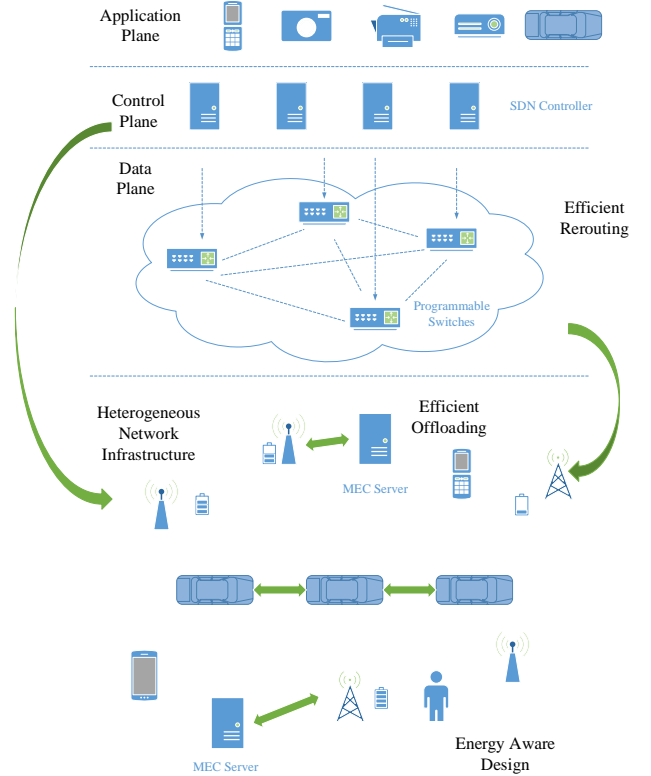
Application Plane

Control Plane

SDN Controller

Data Plane

Efficient Rerouting

Programmable Switches

Heterogeneous Network Infrastructure

Efficient Offloading

MEC Server

MEC Server

Energy Aware Design